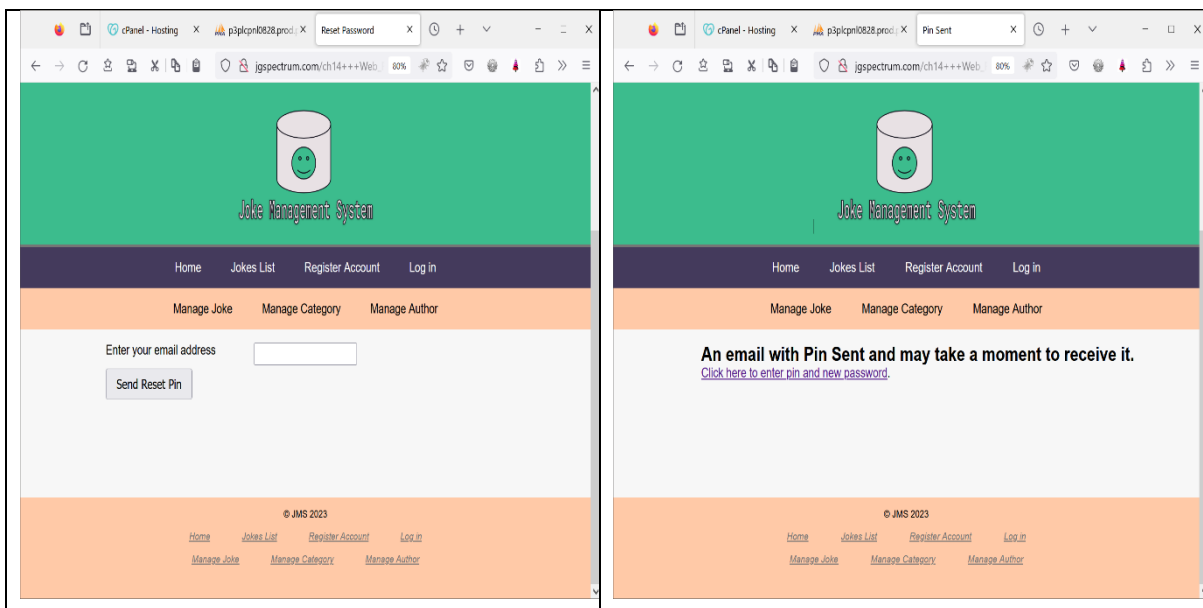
cPanel - Hosting X p3plcpnl0828.prod X Reset Password X

jgspectrum.com/ch14+++Web 80%

Joke Management System

Home Jokes List Register Account Log in

Manage Joke Manage Category Manage Author

Enter your email address

Send Reset Pin

© JMS 2023

Home Jokes List Register Account Log in

Manage Joke Manage Category Manage Author

cPanel - Hosting X p3plcpnl0828.prod X Pin Sent X

jgspectrum.com/ch14+++Web 80%

Joke Management System

Home Jokes List Register Account Log in

Manage Joke Manage Category Manage Author

An email with Pin Sent and may take a moment to receive it.

Click here to enter pin and new password.

© JMS 2023

Home Jokes List Register Account Log in

Manage Joke Manage Category Manage Author